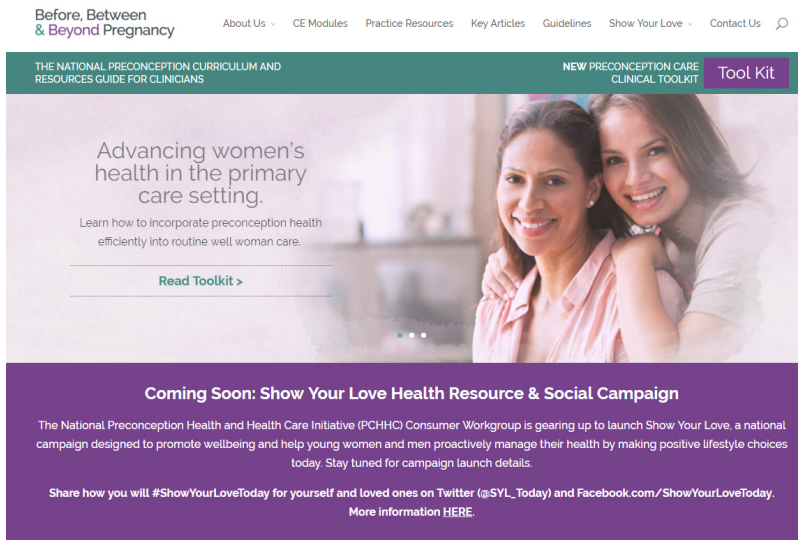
Before, Between & Beyond Pregnancy

About Us CE Modules Practice Resources Key Articles Guidelines Show Your Love Contact Us

THE NATIONAL PRECONCEPTION CURRICULUM AND RESOURCES GUIDE FOR CLINICIANS

NEW PRECONCEPTION CARE CLINICAL TOOLKIT

Tool Kit

Advancing women's health in the primary care setting.

Learn how to incorporate preconception health efficiently into routine well woman care.

Read Toolkit >

Coming Soon: Show Your Love Health Resource & Social Campaign

The National Preconception Health and Health Care Initiative (PCHHC) Consumer Workgroup is gearing up to launch Show Your Love, a national campaign designed to promote wellbeing and help young women and men proactively manage their health by making positive lifestyle choices today. Stay tuned for campaign launch details.

Share how you will #ShowYourLoveToday for yourself and loved ones on Twitter (@SYL_Today) and Facebook.com/ShowYourLoveToday. More information HERE.